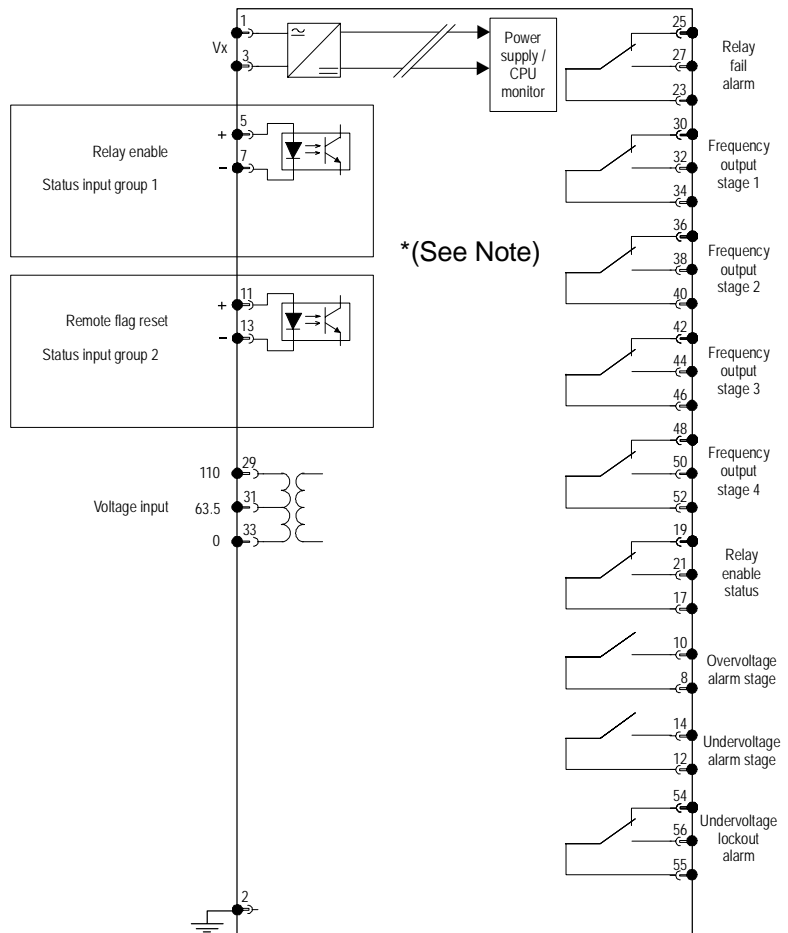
1
Vx
3
Power supply / CPU monitor
25
27
23
Relay fail alarm
5
+
Relay enable
7
−
Status input group 1
30
32
34
Frequency output stage 1
*(See Note)
36
38
40
Frequency output stage 2
11
+
Remote flag reset
13
−
Status input group 2
42
44
46
Frequency output stage 3
48
50
52
Frequency output stage 4
29
110
31
Voltage input
63.5
33
0
19
21
17
Relay enable status
10
8
Overvoltage alarm stage
14
12
Undervoltage alarm stage
54
56
55
Undervoltage lockout alarm
2